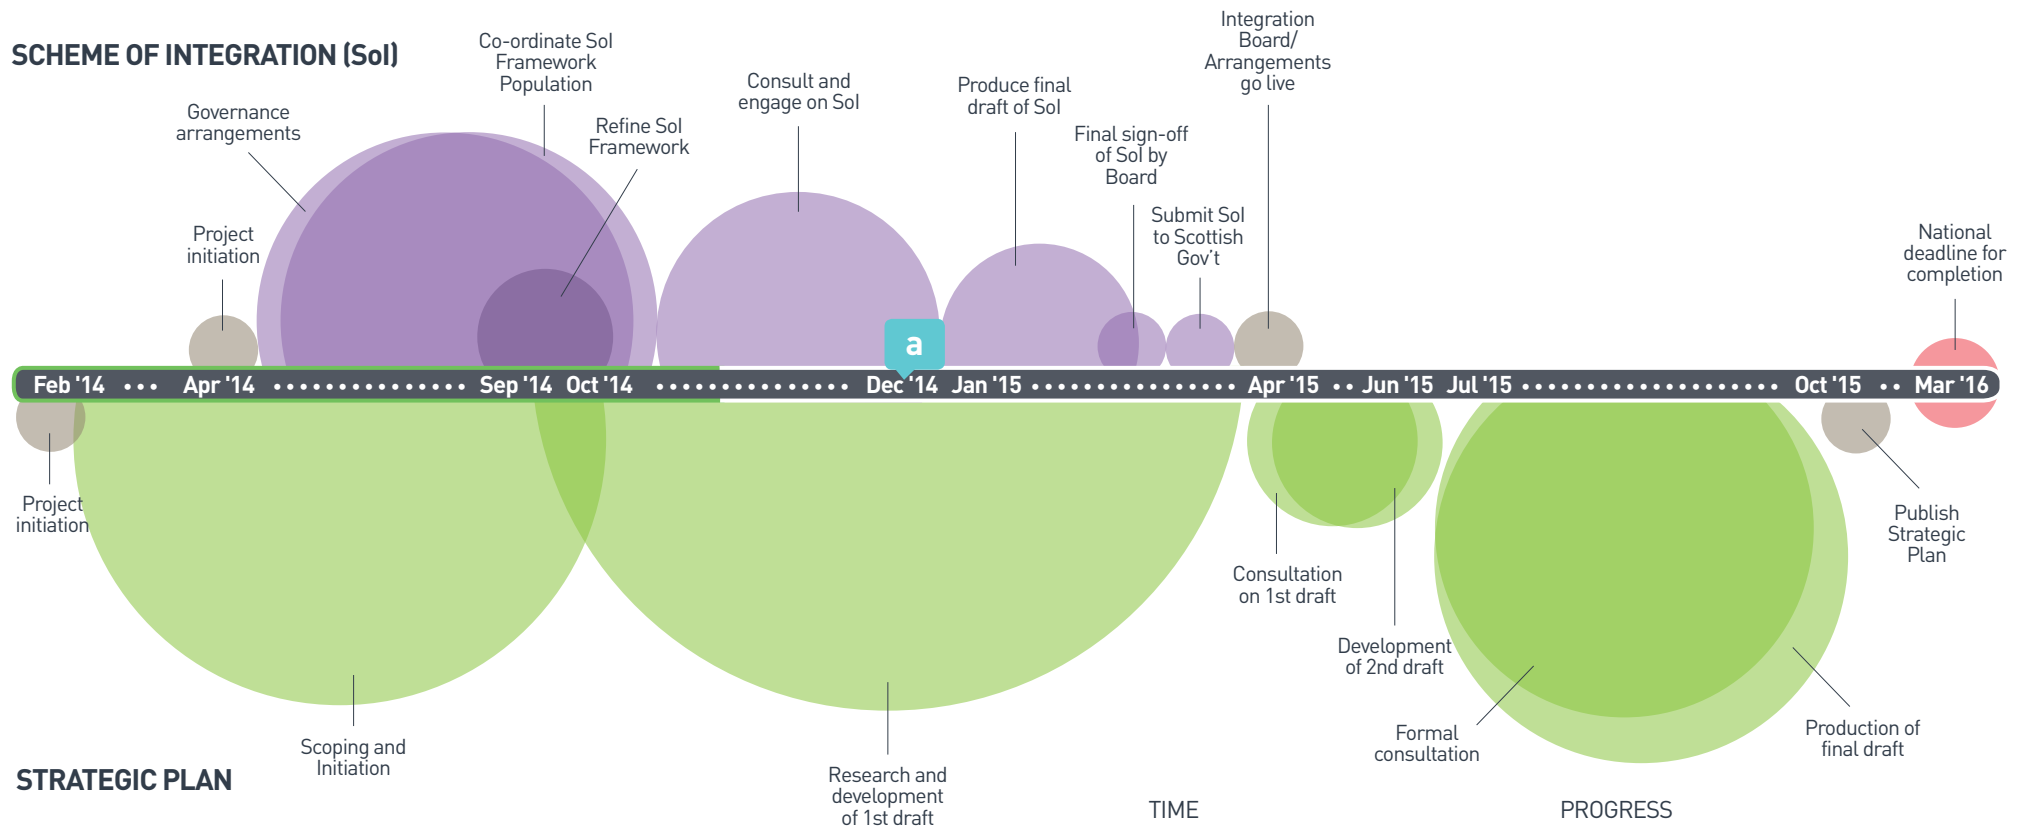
SCHEME OF INTEGRATION (SoI)

Governance arrangements

Co-ordinate SoI Framework Population

Refine SoI Framework

Consult and engage on SoI

Produce final draft of SoI

Final sign-off of SoI by Board

Integration Board/ Arrangements go live

Submit SoI to Scottish Gov't

Project initiation

National deadline for completion

a

Feb '14 • • • Apr '14 • • • • • • • • • • • • • • Sep '14 Oct '14 • • • • • • • • • • • • • • Dec '14 Jan '15 • • • • • • • • • • • • • • • • Apr '15 • • Jun '15 Jul '15 • • • • • • • • • • • • • • • • • • • • • Oct '15 • • Mar '16

Project initiation

Publish Strategic Plan

Consultation on 1st draft

Development of 2nd draft

Formal consultation

Production of final draft

Scoping and Initiation

Research and development of 1st draft

STRATEGIC PLAN

TIME

PROGRESS